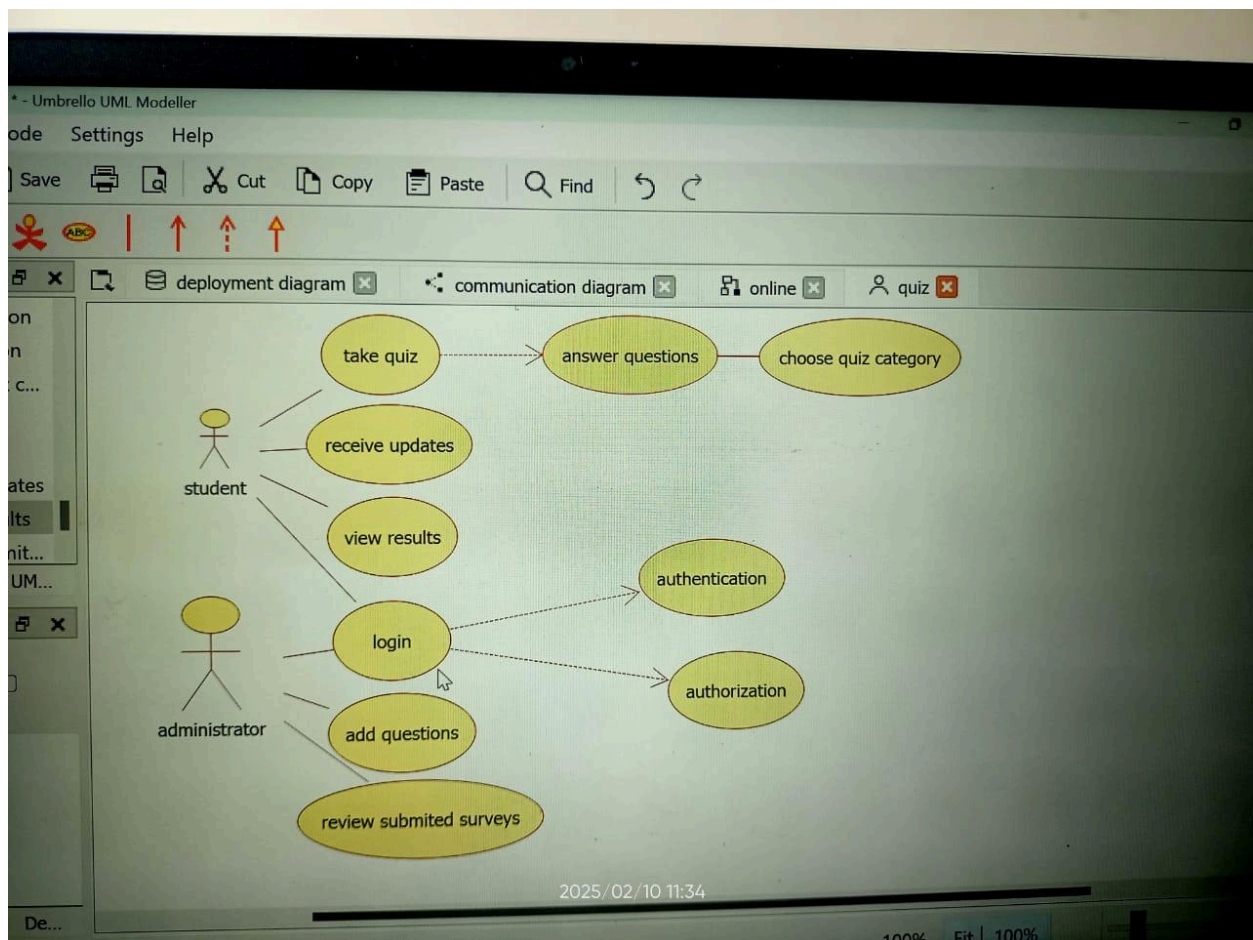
* - Umbrello UML Modeller

ode Settings Help

Save Cut Copy Paste Find

ABC

deployment diagram communication diagram online quiz

on
n
c...
ates
lts
nit...
UM...

take quiz
answer questions
choose quiz category
receive updates
student
view results
authentication
login
authorization
administrator
add questions
review submited surveys

2025/02/10 11:34

De...

100% Fit 100%